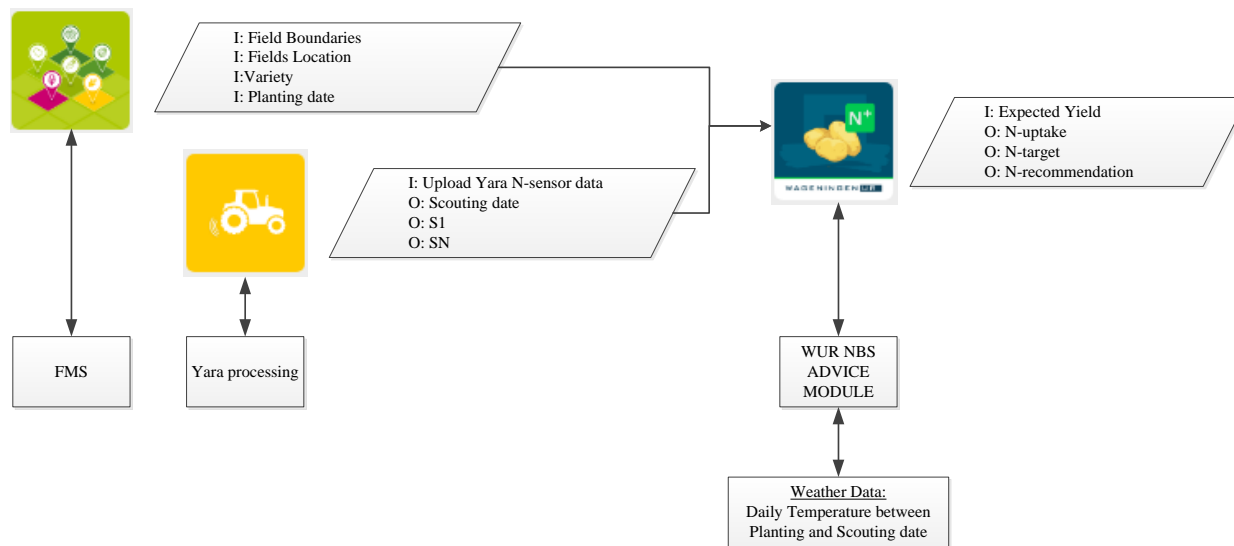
I: Field Boundaries
I: Fields Location
I:Variety
I: Planting date

I: Upload Yara N-sensor data
O: Scouting date
O: S1
O: SN

N+
WAGENINGEN UR

I: Expected Yield
O: N-uptake
O: N-target
O: N-recommendation

FMS

Yara processing

WUR NBS ADVICE MODULE

Weather Data:
Daily Temperature between Planting and Scouting date